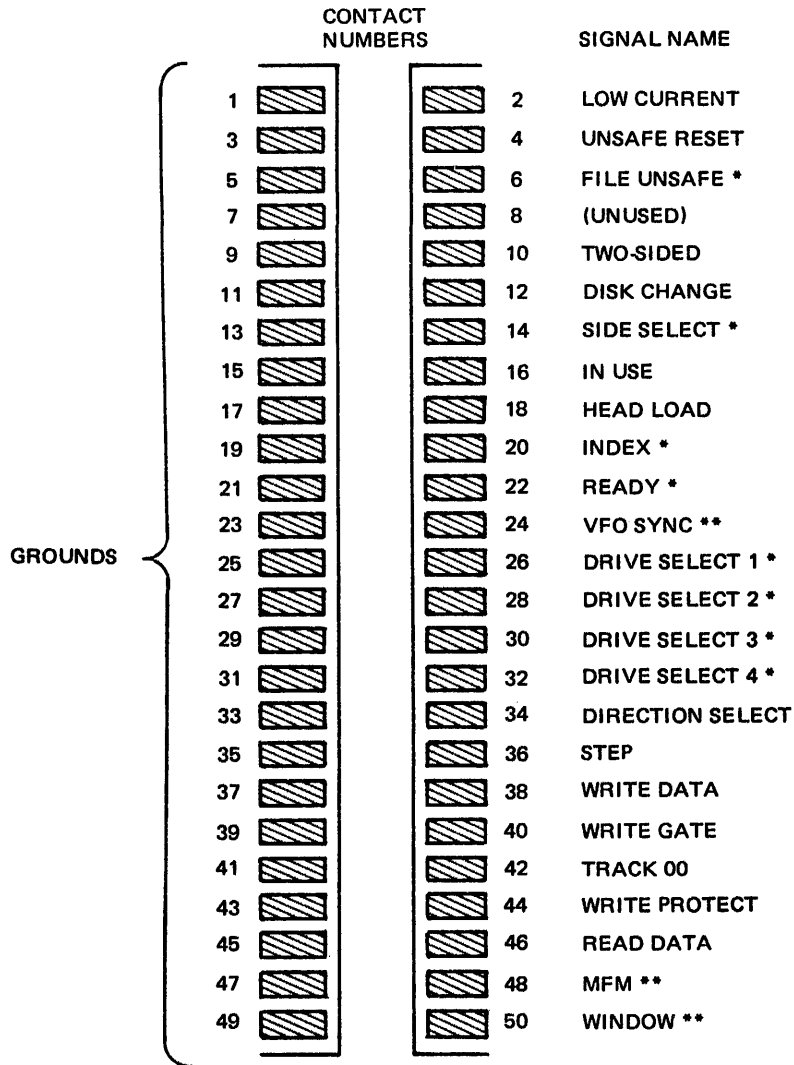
CONTACT NUMBERS

SIGNAL NAME

GROUNDS

1 2 LOW CURRENT
3 4 UNSAFE RESET
5 6 FILE UNSAFE *
7 8 (UNUSED)
9 10 TWO-SIDED
11 12 DISK CHANGE
13 14 SIDE SELECT *
15 16 IN USE
17 18 HEAD LOAD
19 20 INDEX *
21 22 READY *
23 24 VFO SYNC **
25 26 DRIVE SELECT 1 *
27 28 DRIVE SELECT 2 *
29 30 DRIVE SELECT 3 *
31 32 DRIVE SELECT 4 *
33 34 DIRECTION SELECT
35 36 STEP
37 38 WRITE DATA
39 40 WRITE GATE
41 42 TRACK 00
43 44 WRITE PROTECT
45 46 READ DATA
47 48 MFM **
49 50 WINDOW **